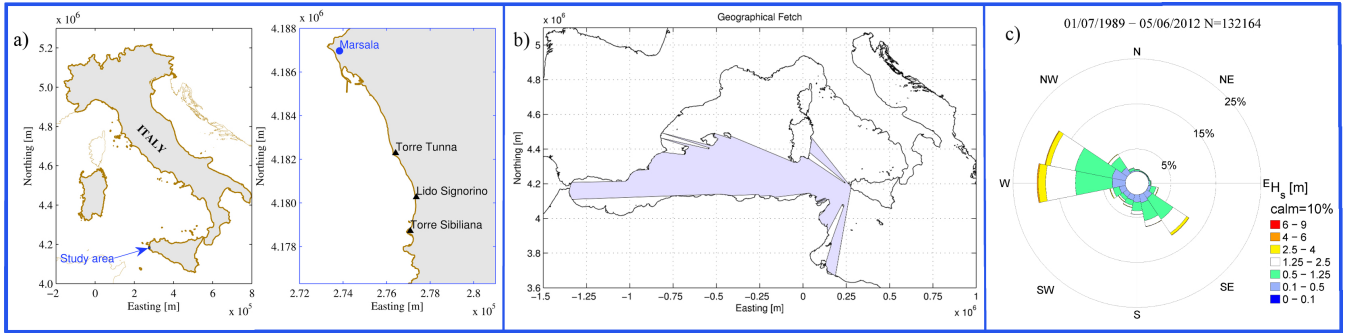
a)

$x 10^6$

5.2

5.0

4.8

4.6

4.4

4.2

4.0

Northing [m]

ITALY

Study area

-2 0 2 4 6 8

Easting [m]

$x 10^5$

$x 10^6$

4.188

4.186

4.184

4.182

4.180

4.178

Northing [m]

Marsala

Torre Tunna

Lido Signorino

Torre Sibiliana

2.72 2.74 2.76 2.78 2.8

Easting [m]

$x 10^5$

b)

Geographical Fetch

$x 10^6$

5

4.8

4.6

4.4

4.2

4

3.8

3.6

Northing [m]

-1.5 -1.25 -1 -0.75 -0.5 -0.25 0 0.25 0.5 0.75 1

Easting [m]

$x 10^6$

c)

01/07/1989 − 05/06/2012 N=132164

N

NW

NE

25%

15%

5%

W

E

$H_s$ [m]

calm=10%

6 − 9

4 − 6

2.5 − 4

1.25 − 2.5

0.5 − 1.25

0.1 − 0.5

0 − 0.1

SW

SE

S